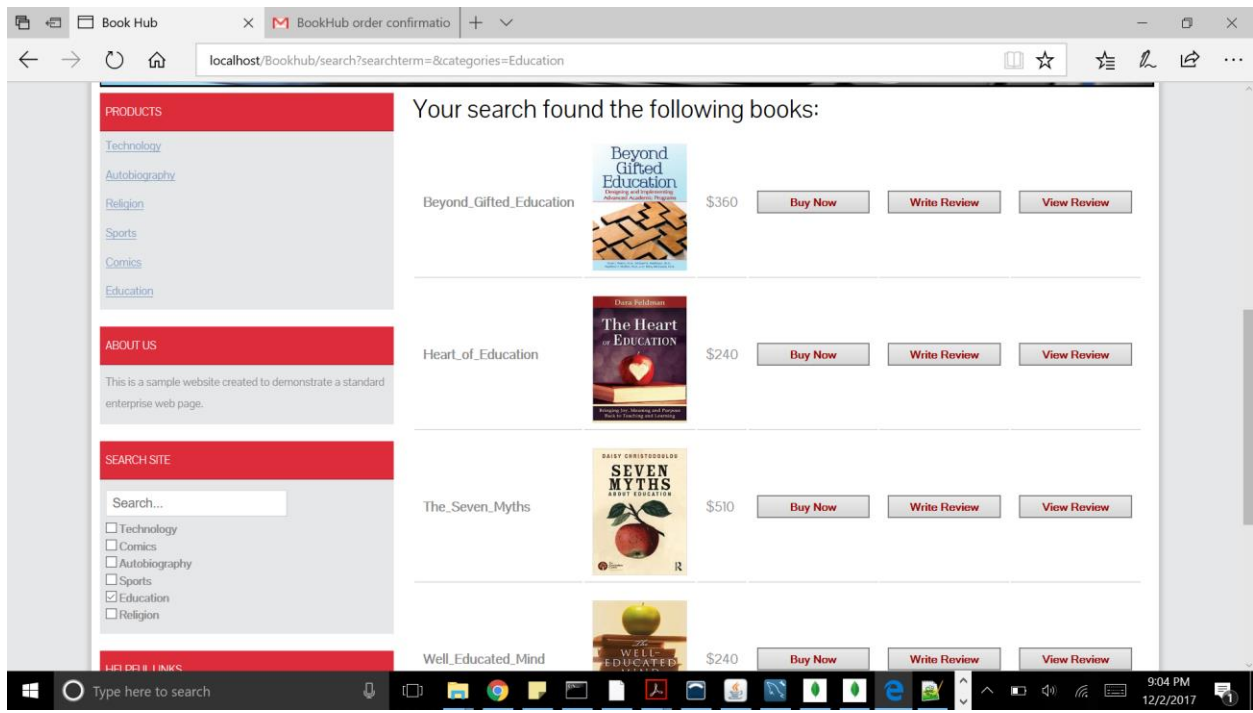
Book Hub
BookHub order confirmatio
localhost/Bookhub/search?searchterm=&categories=Education

PRODUCTS
Technology
Autobiography
Religion
Sports
Comics
Education

ABOUT US
This is a sample website created to demonstrate a standard enterprise web page.

SEARCH SITE
Search...
☐ Technology
☐ Comics
☐ Autobiography
☐ Sports
☑ Education
☐ Religion

HELPFUL LINKS

Your search found the following books:

| | | | | | |
|---|---|---|---|---|---|
| Beyond_Gifted_Education | Beyond Gifted Education Designing and Implementing Advanced Academic Programs | \$360 | Buy Now | Write Review | View Review |
| Heart_of_Education | Dana Feldman The Heart of Education Bringing Joy, Meaning and Purpose Back to Teaching and Learning | \$240 | Buy Now | Write Review | View Review |
| The_Seven_Myths | DAISY CHRISTODOULOU SEVEN MYTHS ABOUT EDUCATION | \$510 | Buy Now | Write Review | View Review |
| Well_Educated_Mind | The WELL-EDUCATED | \$240 | Buy Now | Write Review | View Review |

Type here to search
9:04 PM
12/2/2017